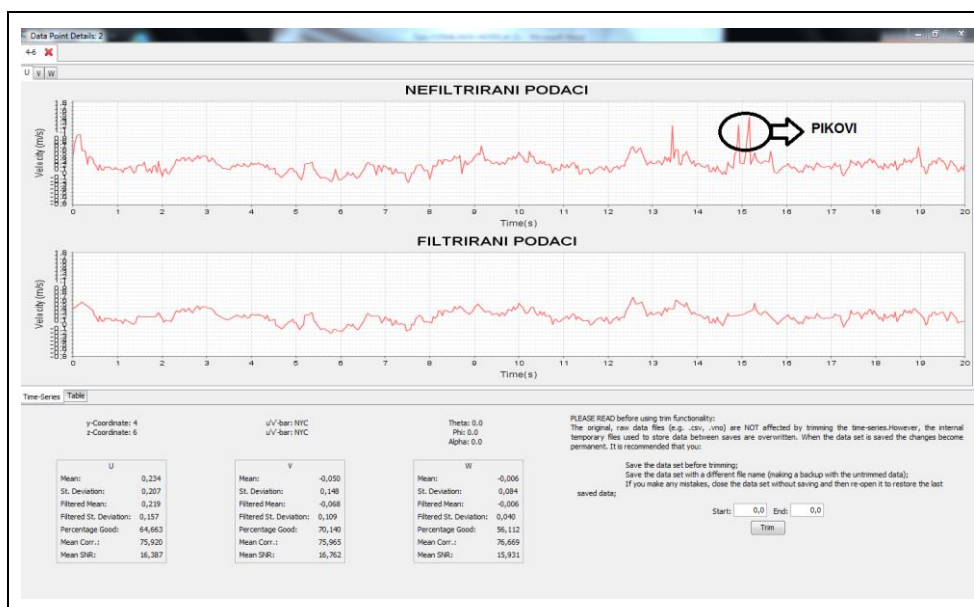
Data Point Details: 2

4-6

U V W

NEFILTRIRANI PODACI

PIKOVI

Velocity (m/s)

0 1 2 3 4 5 6 7 8 9 10 11 12 13 14 15 16 17 18 19 20

Time(s)

FILTRIRANI PODACI

Velocity (m/s)

0 1 2 3 4 5 6 7 8 9 10 11 12 13 14 15 16 17 18 19 20

Time(s)

Time-Series Table

y-Coordinate: 4
z-Coordinate: 6

u/V-bar: NYC
u/V-bar: NYC

Theta: 0.0
Phi: 0.0
Alpha: 0.0

| U | |
|---|---|
| Mean: | 0,234 |
| St. Deviation: | 0,207 |
| Filtered Mean: | 0,219 |
| Filtered St. Deviation: | 0,157 |
| Percentage Good: | 64,663 |
| Mean Corr.: | 75,920 |
| Mean SNR: | 16,387 |

| V | |
|---|---|
| Mean: | -0,050 |
| St. Deviation: | 0,148 |
| Filtered Mean: | -0,068 |
| Filtered St. Deviation: | 0,109 |
| Percentage Good: | 70,140 |
| Mean Corr.: | 75,965 |
| Mean SNR: | 16,762 |

| W | |
|---|---|
| Mean: | -0,006 |
| St. Deviation: | 0,084 |
| Filtered Mean: | -0,006 |
| Filtered St. Deviation: | 0,040 |
| Percentage Good: | 56,112 |
| Mean Corr.: | 76,669 |
| Mean SNR: | 15,931 |

PLEASE READ before using trim functionality:
The original, raw data files (e.g. .csv, .vno) are NOT affected by trimming the time-series.However, the internal temporary files used to store data between saves are overwritten. When the data set is saved the changes become permanent. It is recommended that you:

Save the data set before trimming;
Save the data set with a different file name (making a backup with the untrimmed data);
If you make any mistakes, close the data set without saving and then re-open it to restore the last saved data;

Start: 0,0 End: 0,0

Trim